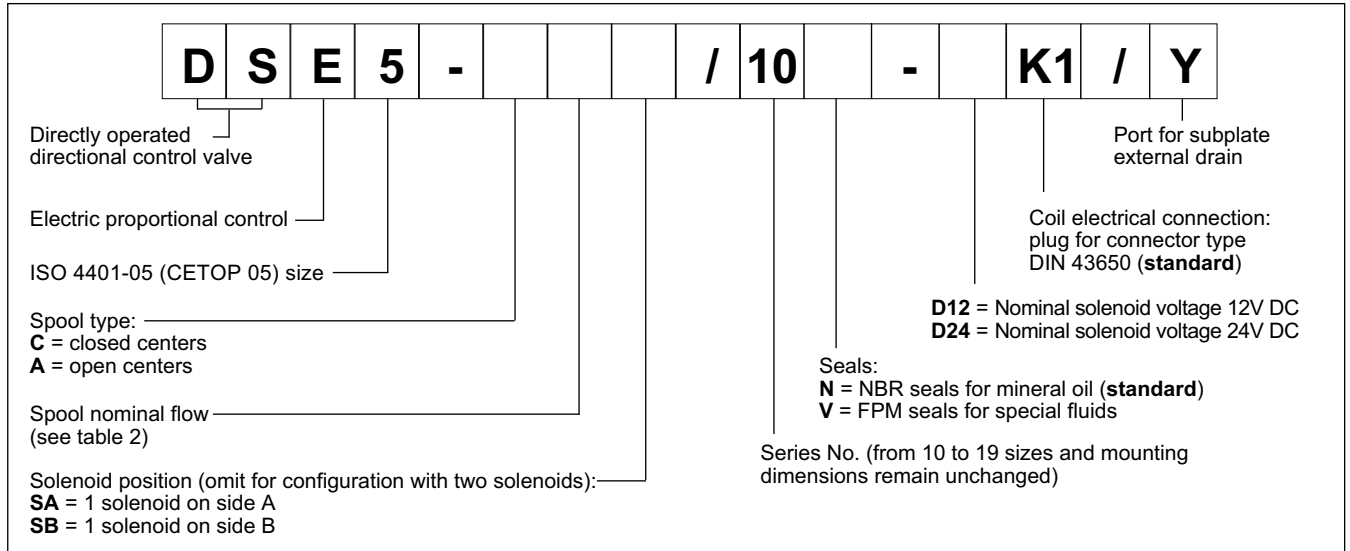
| D | S | E | 5 | - | | | | / | 10 | | - | | K1 | / | Y |
|---|---|---|---|---|---|---|---|---|---|---|---|---|---|---|---|

Directly operated directional control valve

Electric proportional control

ISO 4401-05 (CETOP 05) size

Spool type:
**C** = closed centers
**A** = open centers

Spool nominal flow (see table 2)

Solenoid position (omit for configuration with two solenoids):
**SA** = 1 solenoid on side A
**SB** = 1 solenoid on side B

Port for subplate external drain

Coil electrical connection: plug for connector type DIN 43650 (**standard**)

**D12** = Nominal solenoid voltage 12V DC
**D24** = Nominal solenoid voltage 24V DC

Seals:
**N** = NBR seals for mineral oil (**standard**)
**V** = FPM seals for special fluids

Series No. (from 10 to 19 sizes and mounting dimensions remain unchanged)